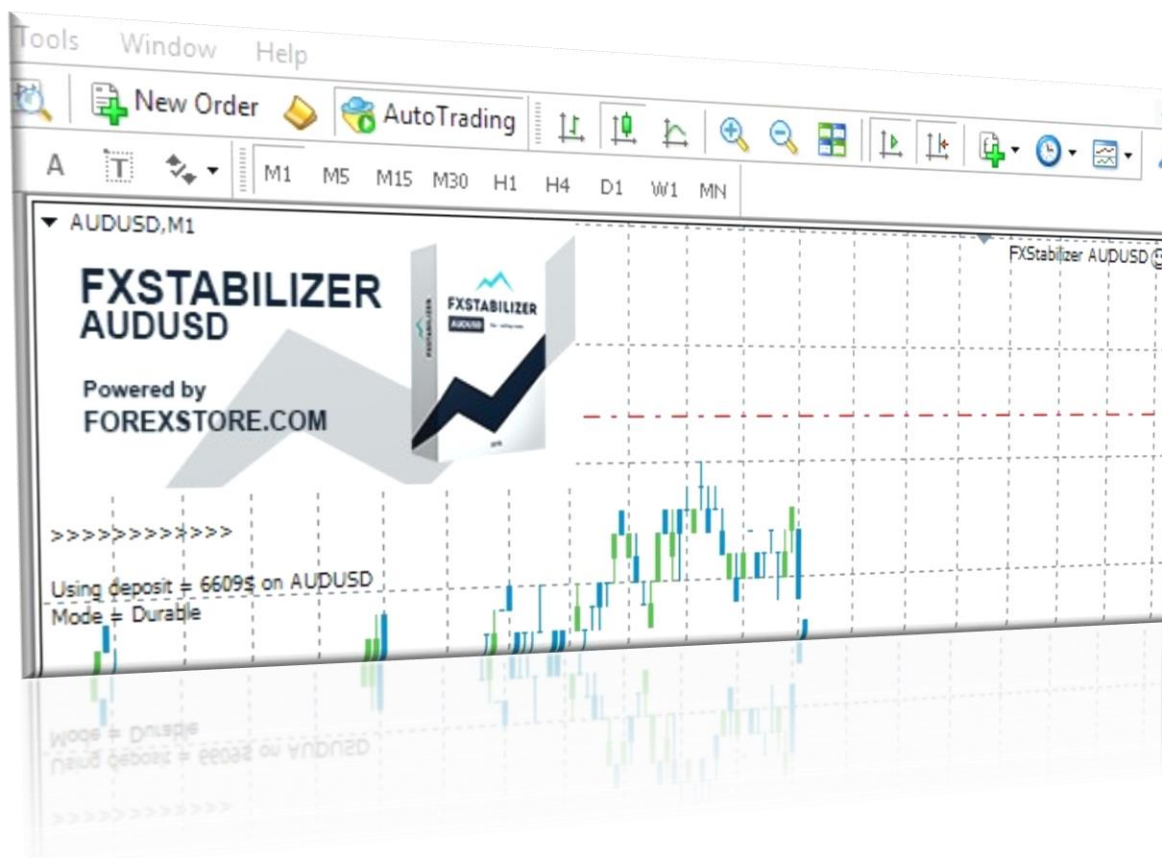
Tools Window Help

New Order AutoTrading

A M1 M5 M15 M30 H1 H4 D1 W1 MN

AUDUSD,M1

FXSTABILIZER
AUDUSD

Powered by
FOREXSTORE.COM

FXSTABILIZER
AUDUSD

FXSTABILIZER

FXStabilizer AUDUSD

>>>>>>>>>>>>

Using deposit = 6609$ on AUDUSD
Mode = Durable